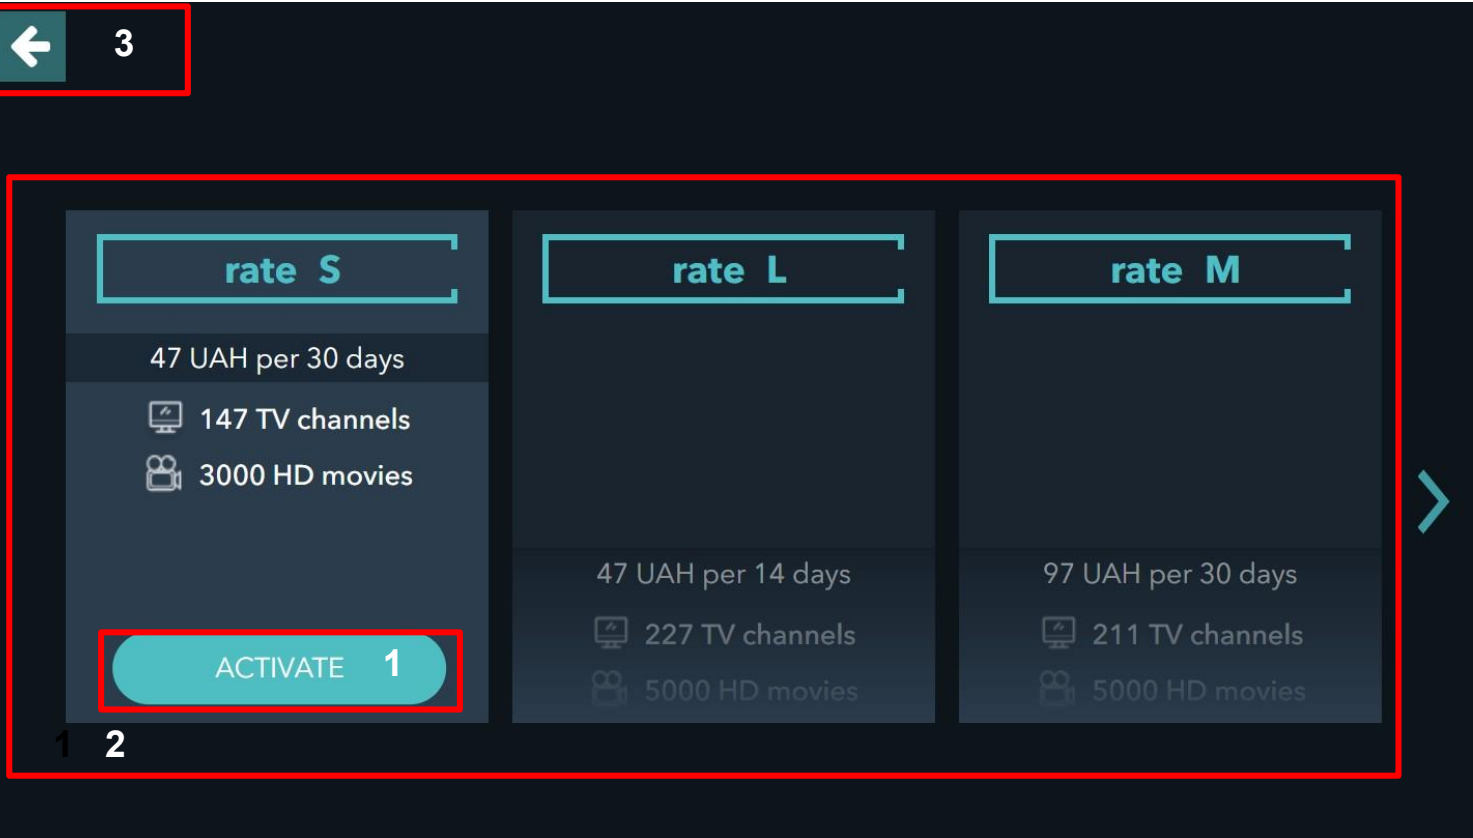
3

rate S

47 UAH per 30 days

147 TV channels

3000 HD movies

ACTIVATE 1

rate L

47 UAH per 14 days

227 TV channels

5000 HD movies

rate M

97 UAH per 30 days

211 TV channels

5000 HD movies

1 2